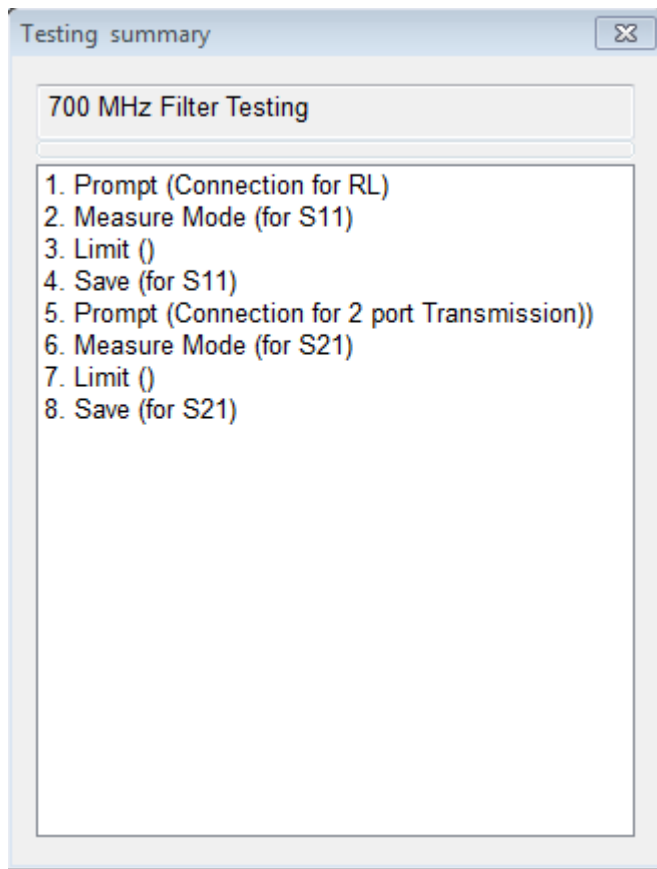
Testing summary

700 MHz Filter Testing

1. Prompt (Connection for RL)
2. Measure Mode (for S11)
3. Limit ()
4. Save (for S11)
5. Prompt (Connection for 2 port Transmission))
6. Measure Mode (for S21)
7. Limit ()
8. Save (for S21)